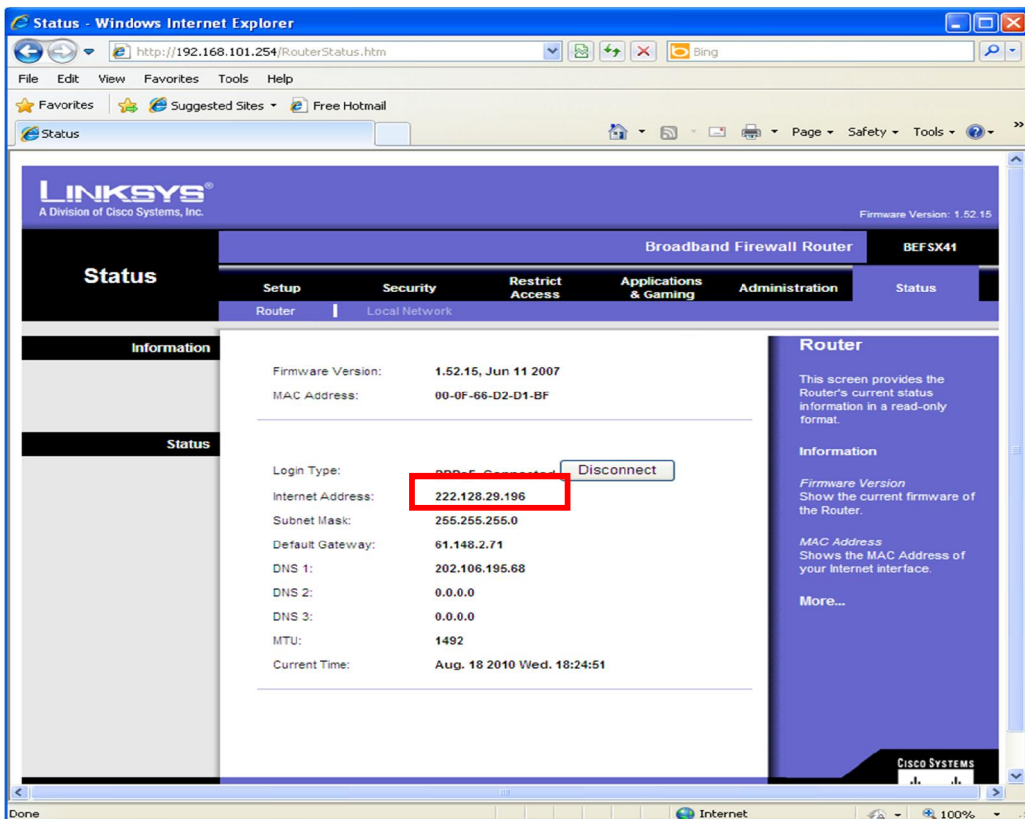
Status - Windows Internet Explorer

http://192.168.101.254/RouterStatus.htm

Bing

File Edit View Favorites Tools Help

Favorites Suggested Sites Free Hotmail

Status

Page Safety Tools

LINKSYS®
A Division of Cisco Systems, Inc.

Firmware Version: 1.52.15

Broadband Firewall Router BEFSX41

Status

Setup Security Restrict Access Applications & Gaming Administration Status

Router Local Network

Information

Firmware Version: 1.52.15, Jun 11 2007
MAC Address: 00-0F-66-D2-D1-BF

Status

Login Type: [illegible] Disconnect
Internet Address: 222.128.29.196
Subnet Mask: 255.255.255.0
Default Gateway: 61.148.2.71
DNS 1: 202.106.195.68
DNS 2: 0.0.0.0
DNS 3: 0.0.0.0
MTU: 1492
Current Time: Aug. 18 2010 Wed. 18:24:51

Router

This screen provides the Router's current status information in a read-only format.

Information

Firmware Version
Show the current firmware of the Router.

MAC Address
Shows the MAC Address of your Internet interface.

More...

CISCO SYSTEMS

Done

Internet

100%